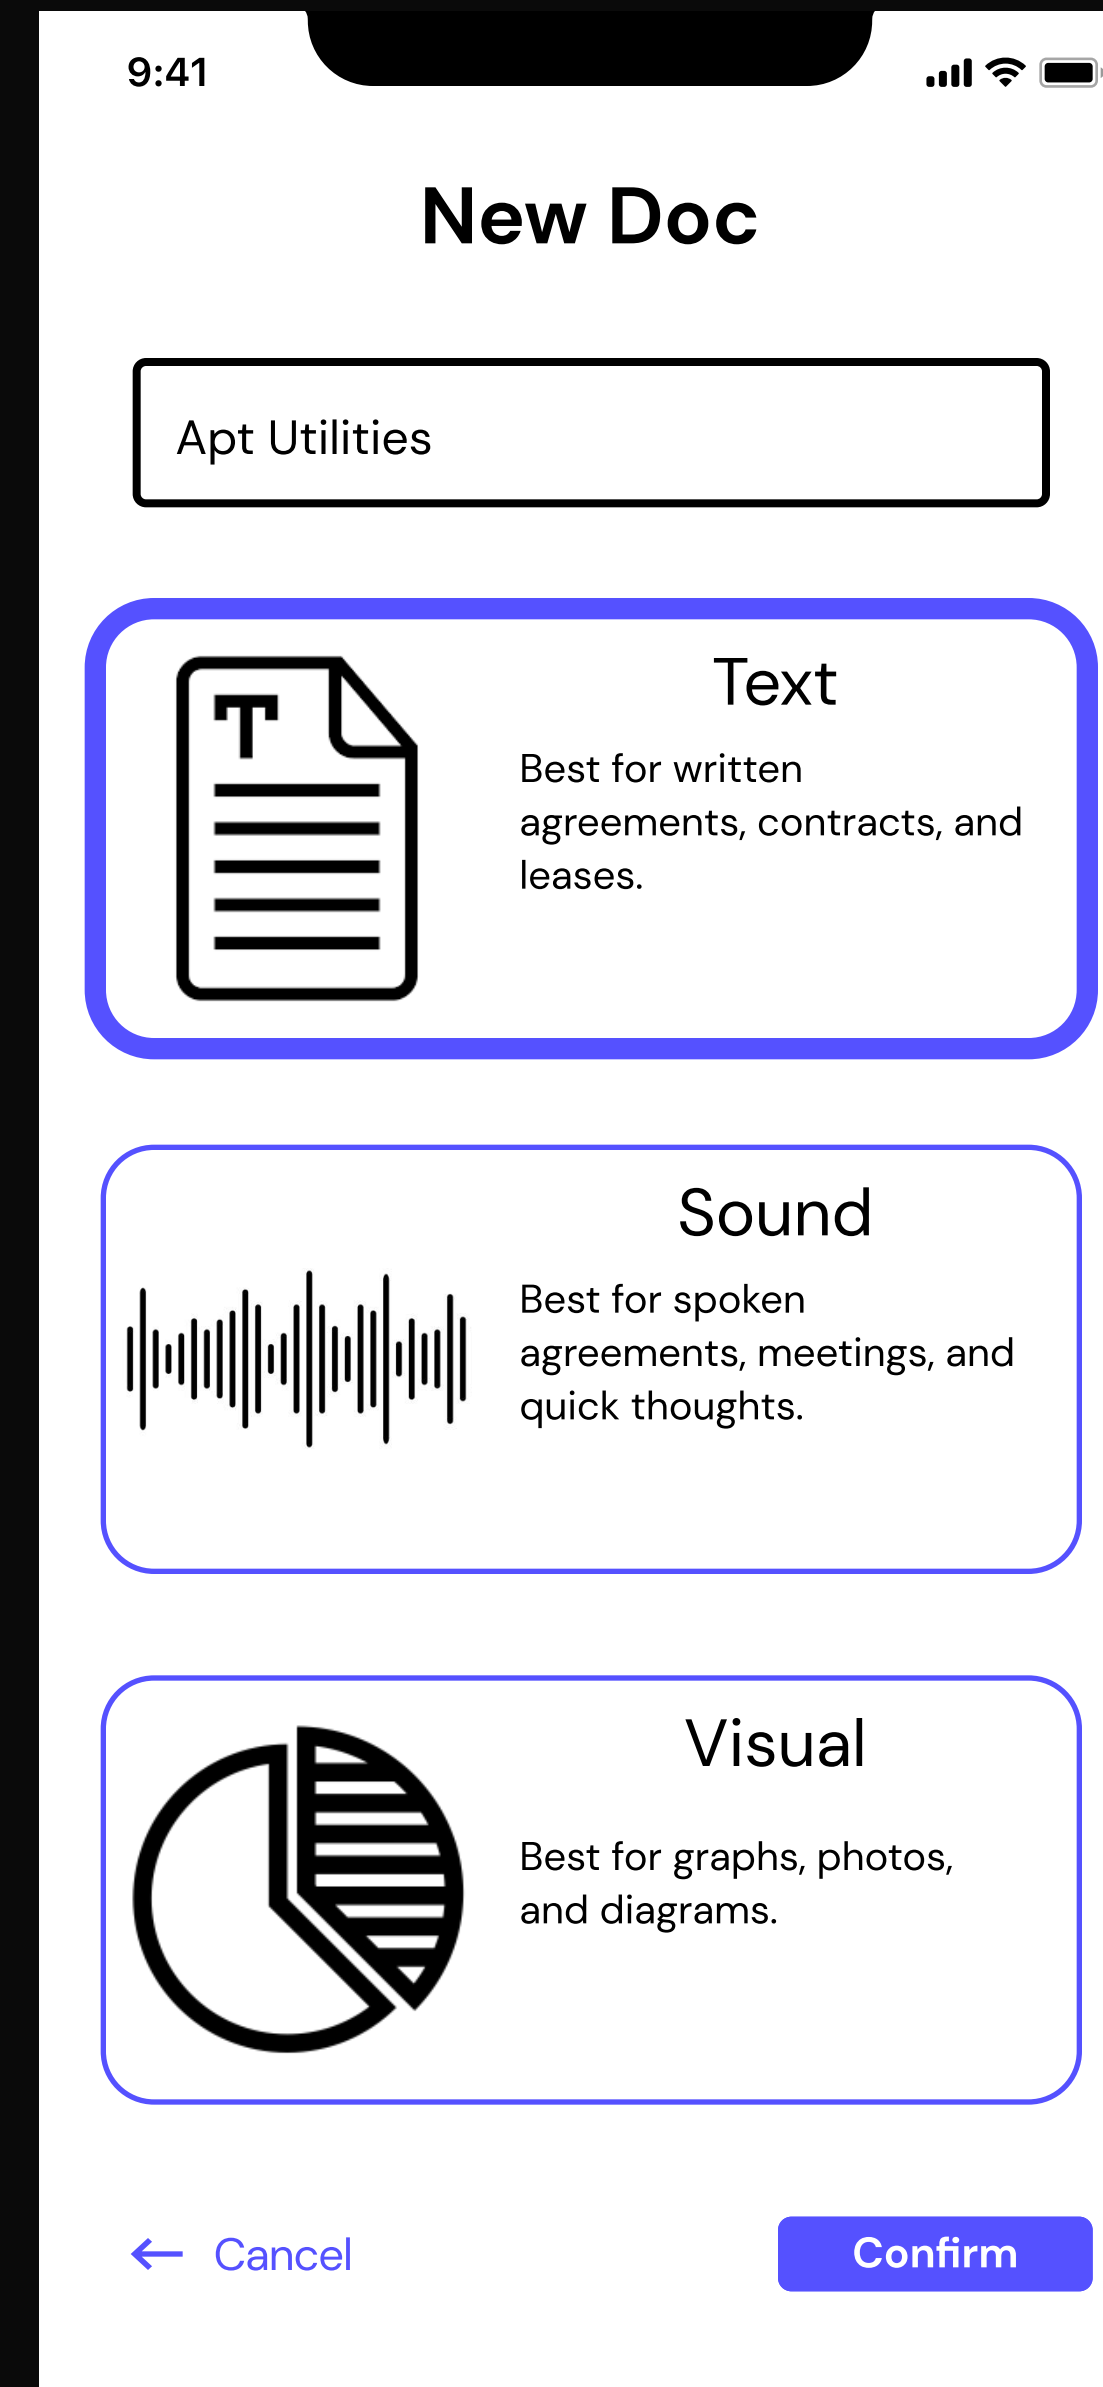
9:41

New Doc

Apt Utilities

T

Text

Best for written agreements, contracts, and leases.

Sound

Best for spoken agreements, meetings, and quick thoughts.

Visual

Best for graphs, photos, and diagrams.

← Cancel

Confirm